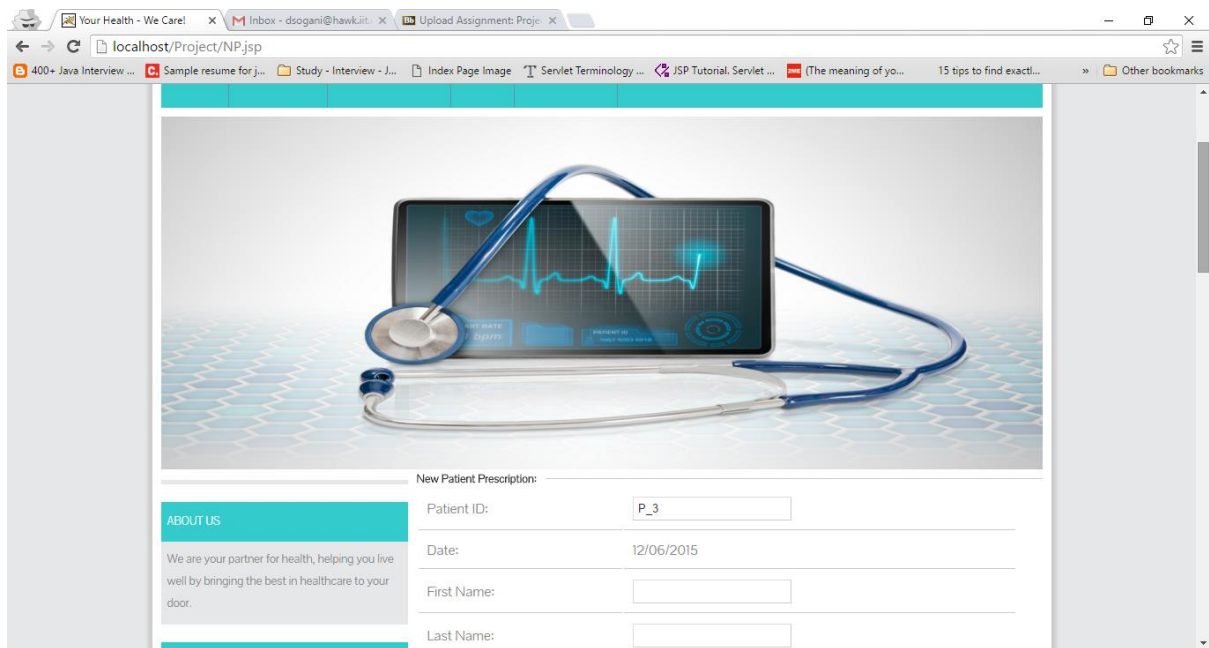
Your Health - We Care! ×
Inbox - dsogani@hawk.iit. ×
Upload Assignment: Proje ×

localhost/Project/NP.jsp

400+ Java Interview ... Sample resume for j... Study - Interview - J... Index Page Image Servlet Terminology ... JSP Tutorial. Servlet ... (The meaning of yo... 15 tips to find exactl... » Other bookmarks

New Patient Prescription:

ABOUT US

We are your partner for health, helping you live well by bringing the best in healthcare to your door.

| | |
|---|---|
| Patient ID: | P_3 |
| Date: | 12/06/2015 |
| First Name: | |
| Last Name: | |